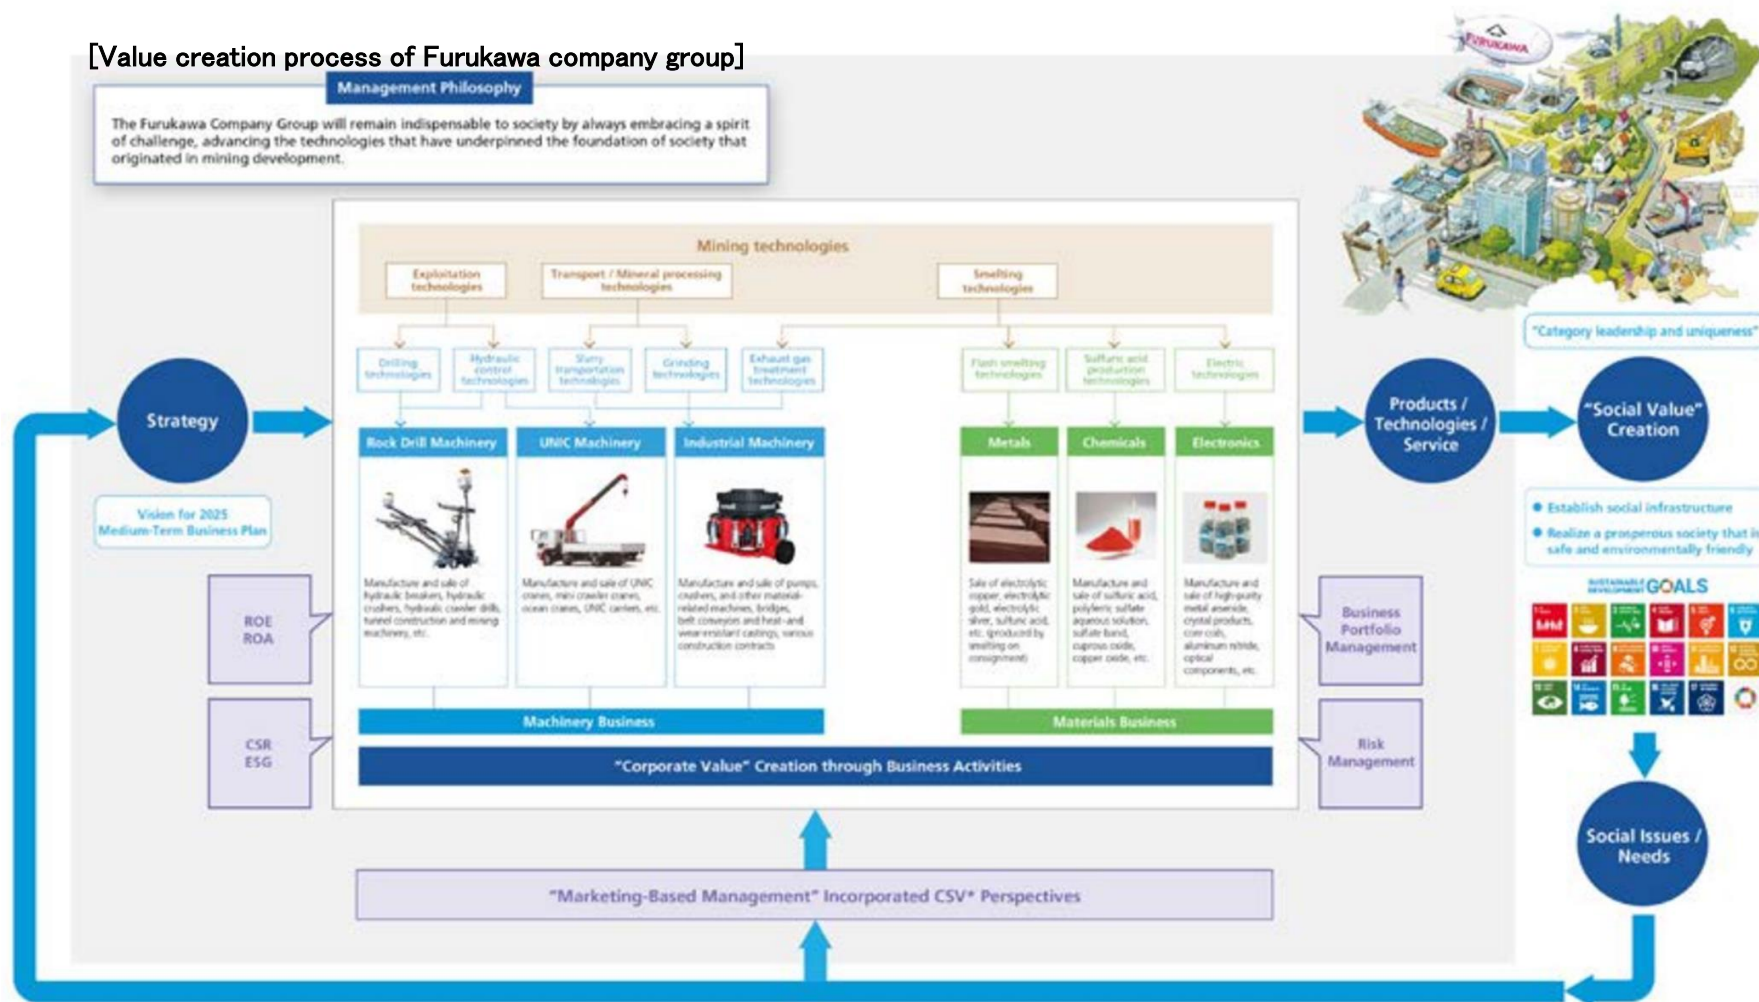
[Value creation process of Furukawa company group]

Management Philosophy

The Furukawa Company Group will remain indispensable to society by always embracing a spirit of challenge, advancing the technologies that have underpinned the foundation of society that originated in mining development.

FURUKAWA

Mining technologies

Exploitation technologies

Transport / Mineral processing technologies

Smelting technologies

Drilling technologies

Hydraulic control technologies

Slurry transportation technologies

Grinding technologies

Exhaust gas treatment technologies

Flash smelting technologies

Sulfuric acid production technologies

Electric technologies

Strategy

Vision for 2025 Medium-Term Business Plan

ROE ROA

CSR ESG

Rock Drill Machinery

Manufacture and sale of hydraulic breakers, hydraulic crushers, hydraulic crawler drills, tunnel construction and mining machinery, etc.

UNIC Machinery

Manufacture and sale of UNIC cranes, mini crawler cranes, ocean cranes, UNIC carriers, etc.

Industrial Machinery

Manufacture and sale of pumps, crushers, and other material-related machines, bridges, belt conveyors and heat-and wear-resistant castings, various construction contracts

Metals

Sale of electrolytic copper, electrolytic gold, electrolytic silver, sulfuric acid, etc. (produced by smelting on consignment)

Chemicals

Manufacture and sale of sulfuric acid, polyferric sulfate aqueous solution, sulfate band, cuprous oxide, copper oxide, etc.

Electronics

Manufacture and sale of high-purity metal arsenide, crystal products, core coils, aluminum nitride, optical components, etc.

Machinery Business

Materials Business

"Corporate Value" Creation through Business Activities

"Marketing-Based Management" Incorporated CSV* Perspectives

Products / Technologies / Service

Business Portfolio Management

Risk Management

"Category leadership and uniqueness"

"Social Value" Creation

Establish social infrastructure

Realize a prosperous society that is safe and environmentally friendly

SUSTAINABLE DEVELOPMENT GOALS

Social Issues / Needs